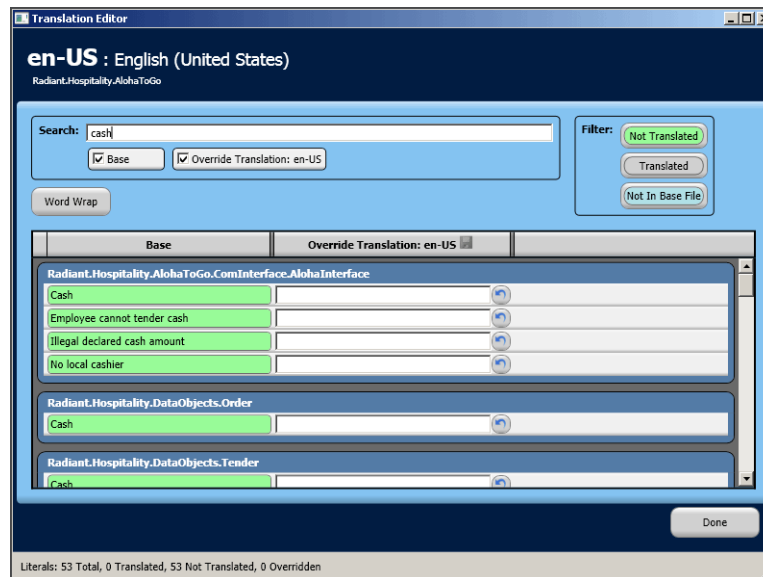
Translation Editor

en-US : English (United States)
Radiant.Hospitality.AlohaToGo

Search: cash
Base
Override Translation: en-US

Filter:
Not Translated
Translated
Not In Base File

Word Wrap

| Base | Override Translation: en-US |
|---|---|
| Radiant.Hospitality.AlohaToGo.ComInterface.AlohaInterface | |
| Cash | |
| Employee cannot tender cash | |
| Illegal declared cash amount | |
| No local cashier | |
| Radiant.Hospitality.DataObjects.Order | |
| Cash | |
| Radiant.Hospitality.DataObjects.Tender | |
| Cash | |

Done

Literals: 53 Total, 0 Translated, 53 Not Translated, 0 Overridden